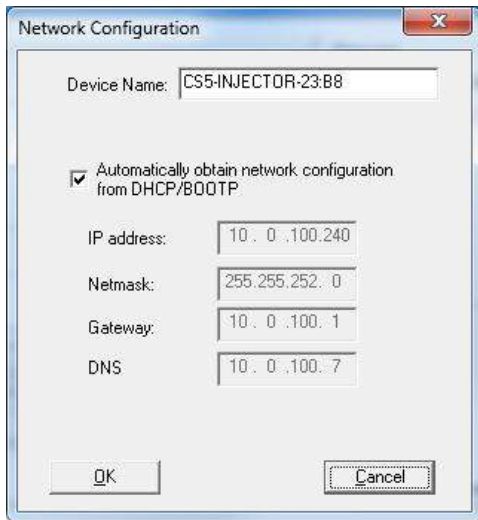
Network Configuration

Device Name: CS5-INJECTOR-23:B8

Automatically obtain network configuration from DHCP/BOOTP

IP address: 10 . 0 .100.240

Netmask: 255.255.252. 0

Gateway: 10 . 0 .100. 1

DNS 10 . 0 .100. 7

OK

Cancel